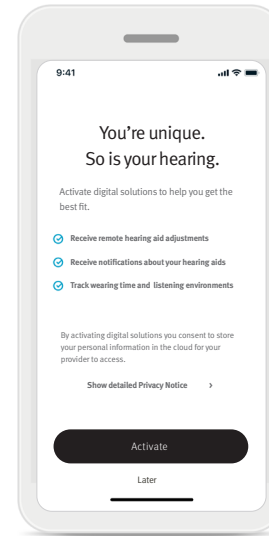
9:41

You're unique.
So is your hearing.

Activate digital solutions to help you get the best fit.

Receive remote hearing aid adjustments

Receive notifications about your hearing aids

Track wearing time and listening environments

By activating digital solutions you consent to store your personal information in the cloud for your provider to access.

Show detailed Privacy Notice ›

Activate

Later